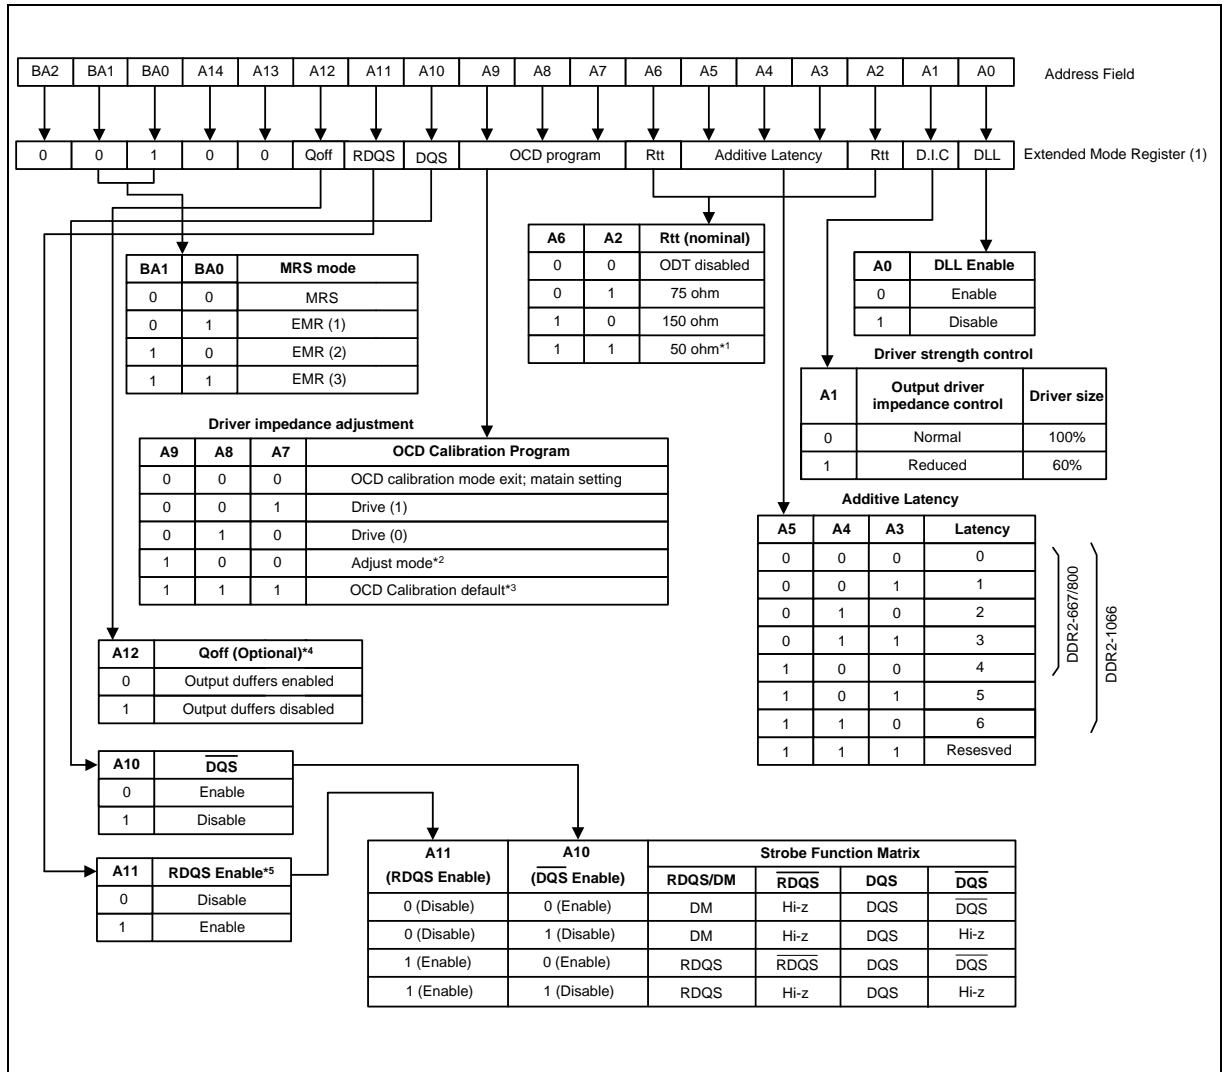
| BA2 | BA1 | BA0 | A14 | A13 | A12 | A11 | A10 | A9 | A8 | A7 | A6 | A5 | A4 | A3 | A2 | A1 | A0 |
|---|---|---|---|---|---|---|---|---|---|---|---|---|---|---|---|---|---|

Address Field

| 0 | 0 | 1 | 0 | 0 | Qoff | RDQS | DQS | OCD program | Rtt | Additive Latency | Rtt | D.I.C | DLL |
|---|---|---|---|---|---|---|---|---|---|---|---|---|---|

Extended Mode Register (1)

| A6 | A2 | Rtt (nominal) |
|---|---|---|
| 0 | 0 | ODT disabled |
| 0 | 1 | 75 ohm |
| 1 | 0 | 150 ohm |
| 1 | 1 | 50 ohm$^{*1}$ |

| A0 | DLL Enable |
|---|---|
| 0 | Enable |
| 1 | Disable |

| BA1 | BA0 | MRS mode |
|---|---|---|
| 0 | 0 | MRS |
| 0 | 1 | EMR (1) |
| 1 | 0 | EMR (2) |
| 1 | 1 | EMR (3) |

Driver strength control

| A1 | Output driver impedance control | Driver size |
|---|---|---|
| 0 | Normal | 100% |
| 1 | Reduced | 60% |

Driver impedance adjustment

| A9 | A8 | A7 | OCD Calibration Program |
|---|---|---|---|
| 0 | 0 | 0 | OCD calibration mode exit; matain setting |
| 0 | 0 | 1 | Drive (1) |
| 0 | 1 | 0 | Drive (0) |
| 1 | 0 | 0 | Adjust mode$^{*2}$ |
| 1 | 1 | 1 | OCD Calibration default$^{*3}$ |

Additive Latency

| A5 | A4 | A3 | Latency |
|---|---|---|---|
| 0 | 0 | 0 | 0 |
| 0 | 0 | 1 | 1 |
| 0 | 1 | 0 | 2 |
| 0 | 1 | 1 | 3 |
| 1 | 0 | 0 | 4 |
| 1 | 0 | 1 | 5 |
| 1 | 1 | 0 | 6 |
| 1 | 1 | 1 | Resesved |

DDR2-667/800
DDR2-1066

| A12 | Qoff (Optional)$^{*4}$ |
|---|---|
| 0 | Output duffers enabled |
| 1 | Output duffers disabled |

| A10 | $\overline{DQS}$ |
|---|---|
| 0 | Enable |
| 1 | Disable |

| A11 | RDQS Enable$^{*5}$ |
|---|---|
| 0 | Disable |
| 1 | Enable |

| A11 (RDQS Enable) | A10 ($\overline{DQS}$ Enable) | RDQS/DM | $\overline{RDQS}$ | DQS | $\overline{DQS}$ |
|---|---|---|---|---|---|
| | | Strobe Function Matrix | | | |
| 0 (Disable) | 0 (Enable) | DM | Hi-z | DQS | $\overline{DQS}$ |
| 0 (Disable) | 1 (Disable) | DM | Hi-z | DQS | Hi-z |
| 1 (Enable) | 0 (Enable) | RDQS | $\overline{RDQS}$ | DQS | $\overline{DQS}$ |
| 1 (Enable) | 1 (Disable) | RDQS | Hi-z | DQS | Hi-z |